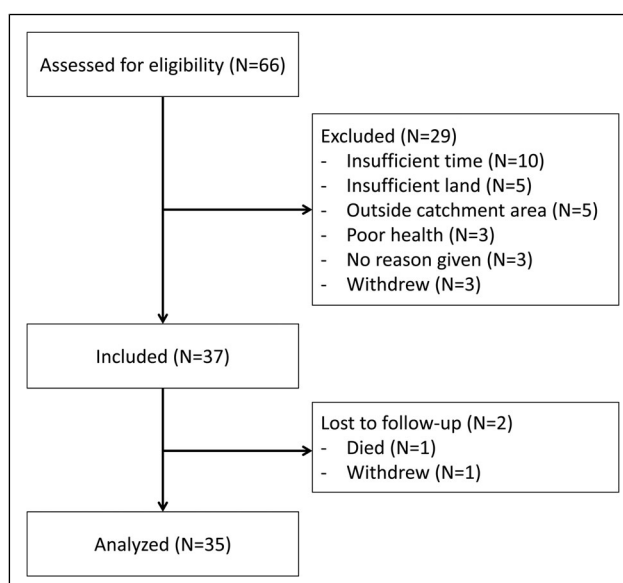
Assessed for eligibility (N=66)

Excluded (N=29)
- Insufficient time (N=10)
- Insufficient land (N=5)
- Outside catchment area (N=5)
- Poor health (N=3)
- No reason given (N=3)
- Withdrew (N=3)

Included (N=37)

Lost to follow-up (N=2)
- Died (N=1)
- Withdrew (N=1)

Analyzed (N=35)